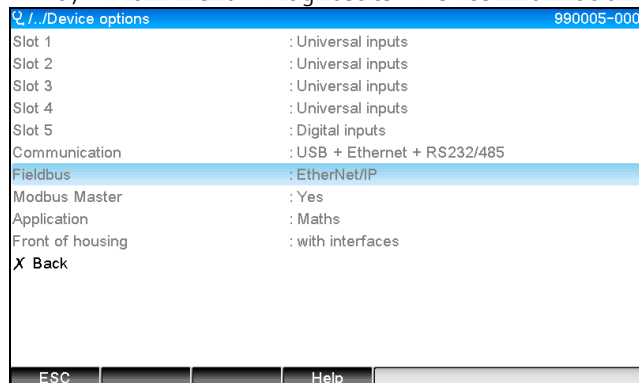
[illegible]/../Device options 990005-000

| | |
|---|---|
| Slot 1 | : Universal inputs |
| Slot 2 | : Universal inputs |
| Slot 3 | : Universal inputs |
| Slot 4 | : Universal inputs |
| Slot 5 | : Digital inputs |
| Communication | : USB + Ethernet + RS232/485 |
| Fieldbus | : EtherNet/IP |
| Modbus Master | : Yes |
| Application | : Maths |
| Front of housing | : with interfaces |

X Back

ESC Help